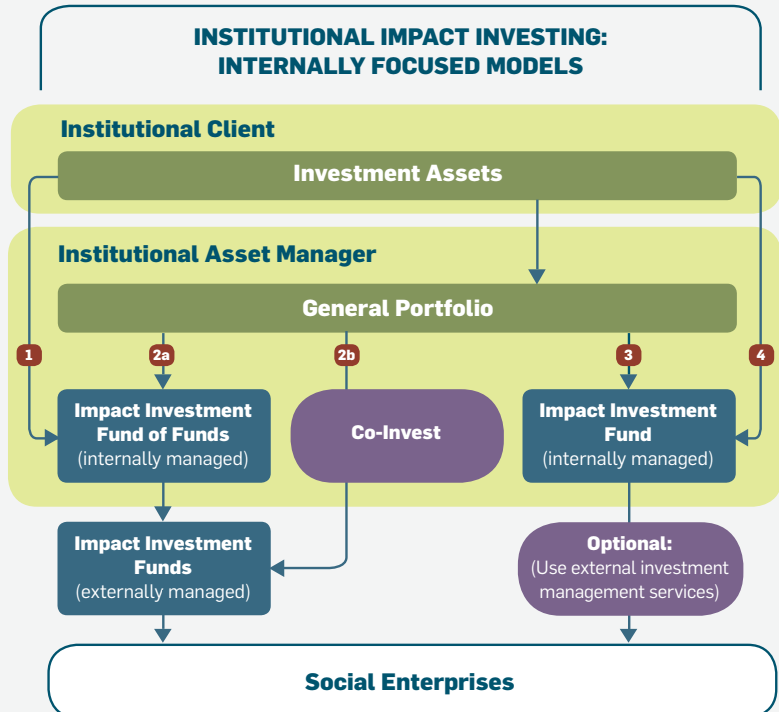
INSTITUTIONAL IMPACT INVESTING: INTERNALLY FOCUSED MODELS

Institutional Client

Investment Assets

Institutional Asset Manager

General Portfolio

1

2a

2b

3

4

Impact Investment Fund of Funds (internally managed)

Co-Invest

Impact Investment Fund (internally managed)

Impact Investment Funds (externally managed)

Optional: (Use external investment management services)

Social Enterprises